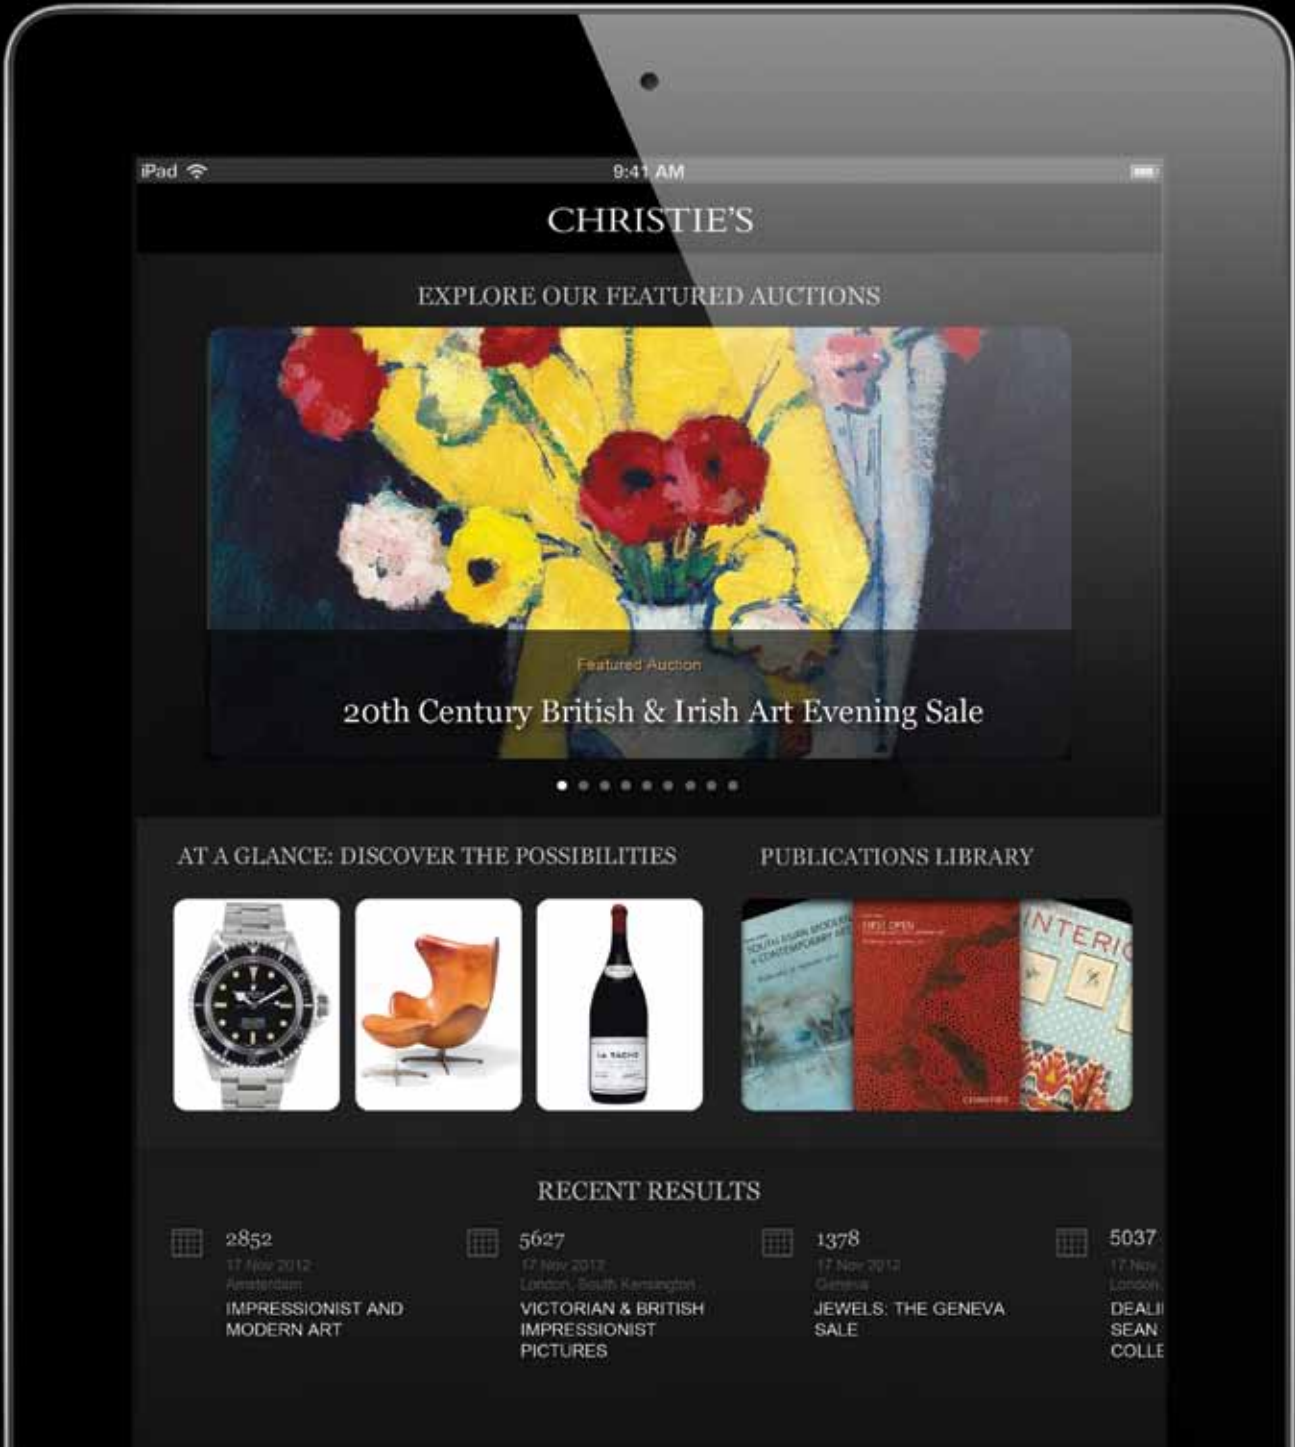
iPad
9:41 AM

CHRISTIE'S

EXPLORE OUR FEATURED AUCTIONS

Featured Auction
20th Century British & Irish Art Evening Sale

AT A GLANCE: DISCOVER THE POSSIBILITIES

PUBLICATIONS LIBRARY

SOUTH ASIAN MODERN + CONTEMPORARY ART

FIRST OPEN

INTERIO

LA TACHE

RECENT RESULTS

2852
17 Nov 2012
Amsterdam
IMPRESSIONIST AND MODERN ART

5627
17 Nov 2012
London, South Kensington
VICTORIAN & BRITISH IMPRESSIONIST PICTURES

1378
17 Nov 2012
Geneva
JEWELS: THE GENEVA SALE

5037
17 Nov
London
DEALI
SEAN
COLLE